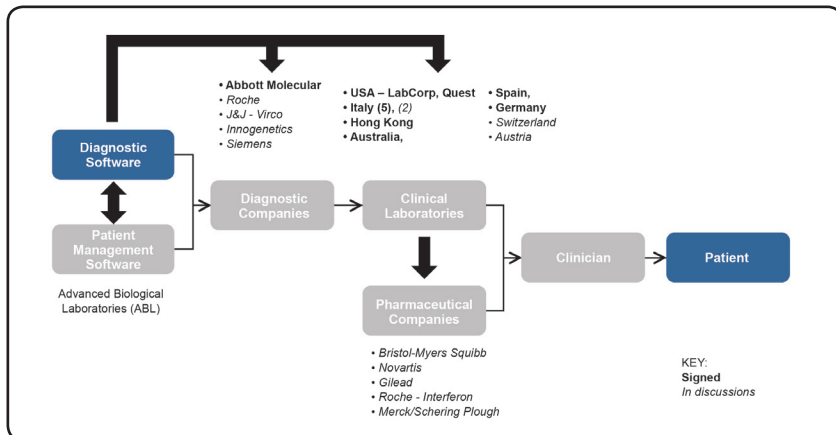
• Abbott Molecular
• Roche
• J&J - Virco
• Innogenetics
• Siemens

• USA – LabCorp, Quest
• Italy (5), (2)
• Hong Kong
• Australia,

• Spain,
• Germany
• Switzerland
• Austria

Diagnostic Software

Patient Management Software

Advanced Biological Laboratories (ABL)

Diagnostic Companies

Clinical Laboratories

Pharmaceutical Companies

• Bristol-Myers Squibb
• Novartis
• Gilead
• Roche - Interferon
• Merck/Schering Plough

Clinician

Patient

KEY:
Signed
In discussions